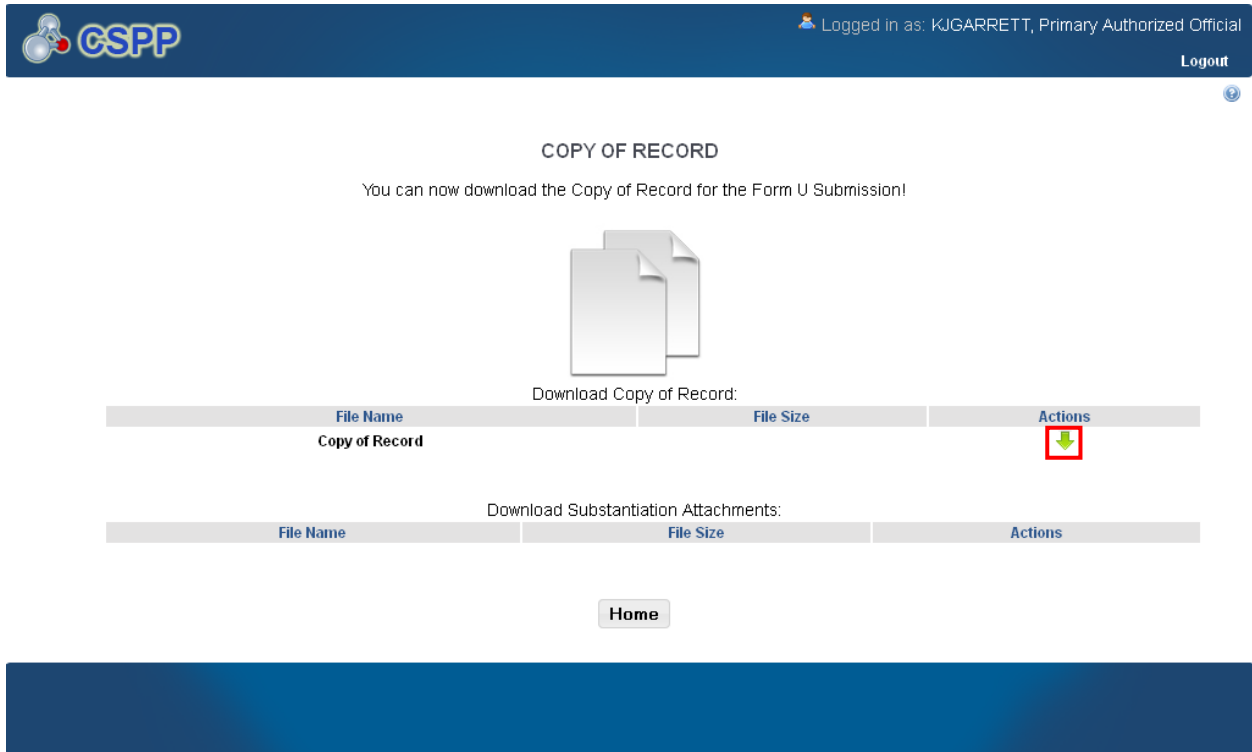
CSPP

Logged in as: KJGARRETT, Primary Authorized Official

Logout

COPY OF RECORD

You can now download the Copy of Record for the Form U Submission!

Download Copy of Record:

| File Name | File Size | Actions |
|---|---|---|
| Copy of Record | | |

Download Substantiation Attachments:

| File Name | File Size | Actions |
|---|---|---|

Home